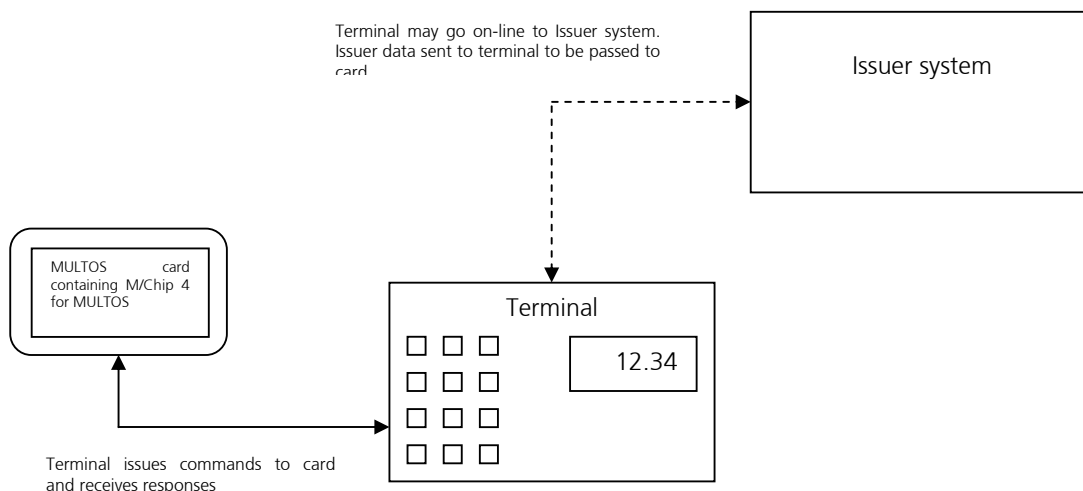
Terminal may go on-line to Issuer system. Issuer data sent to terminal to be passed to card

Issuer system

MULTOS card containing M/Chip 4 for MULTOS

Terminal

12.34

Terminal issues commands to card and receives responses